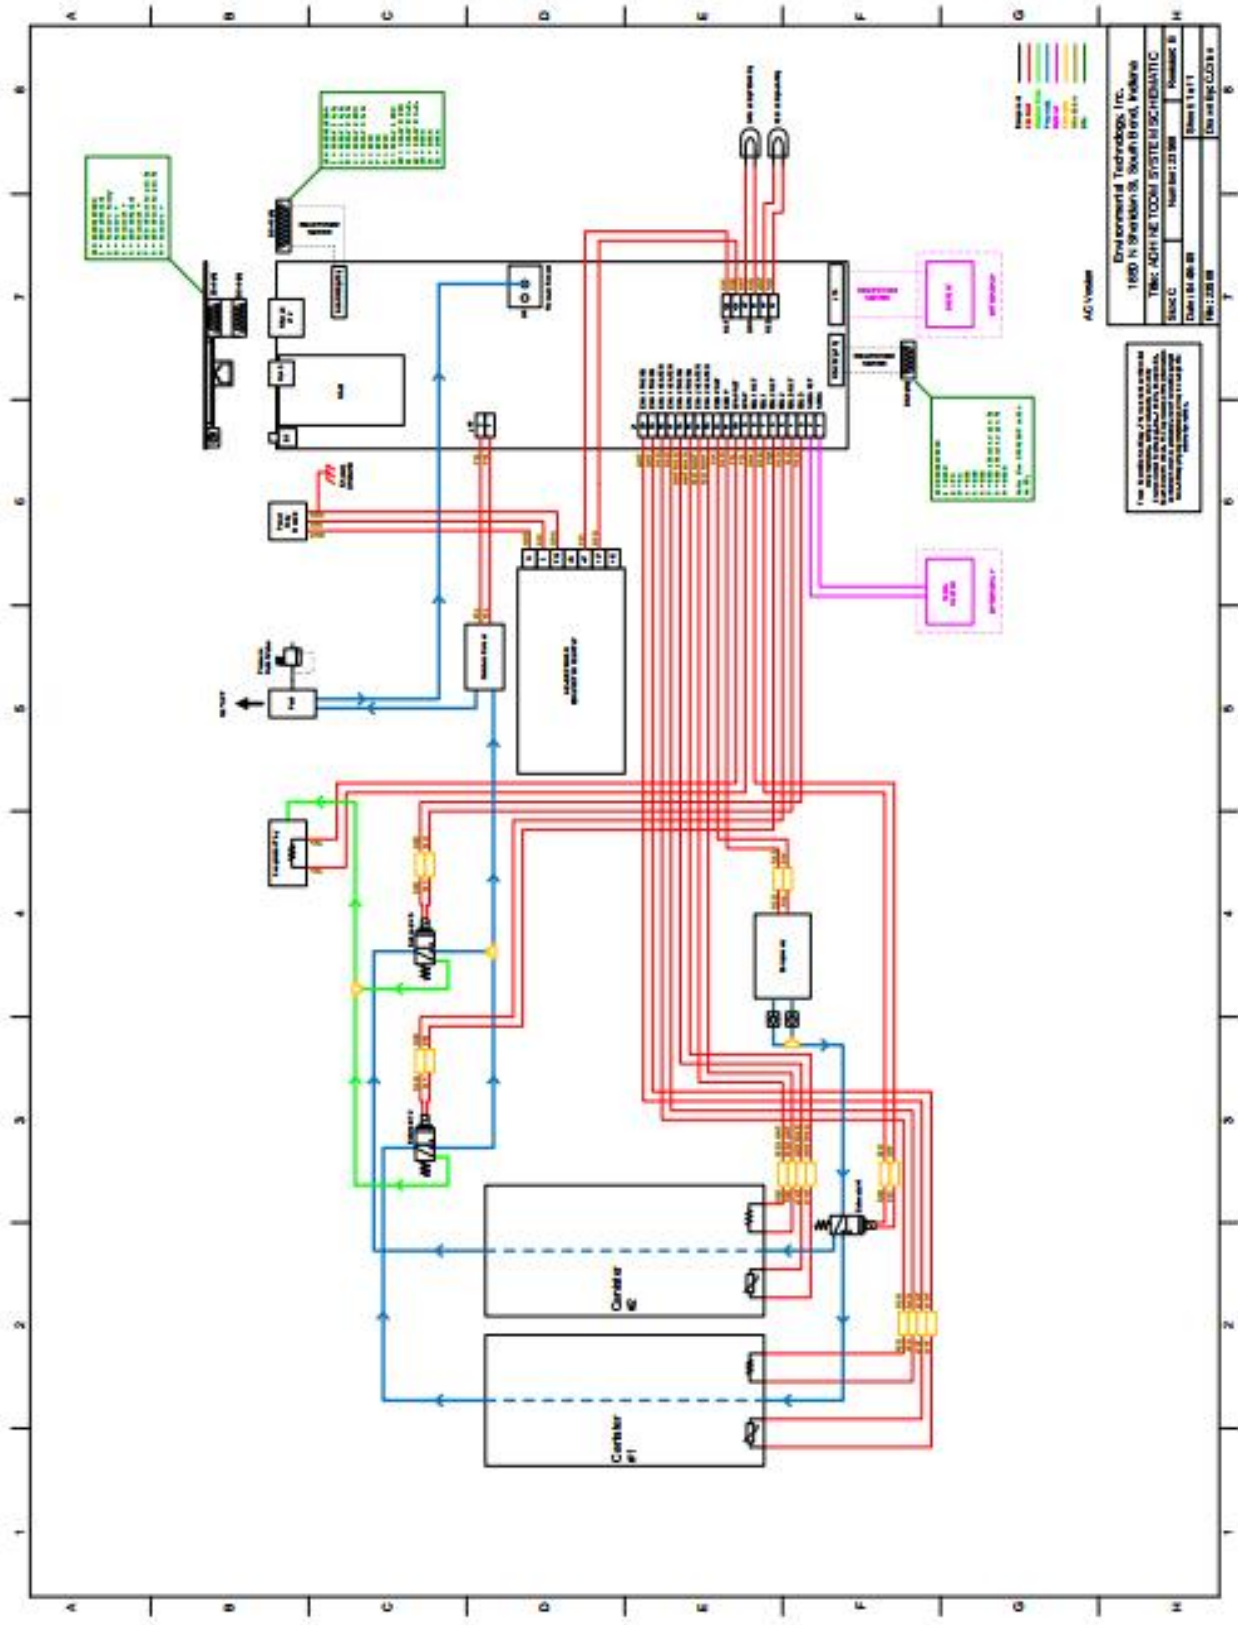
A
B
C
D
E
F
G
H

8
7
6
5
4
3
2
1

Environmental Technology, Inc.
1850 N Sheridan St, South Bend, Indiana
Title: ADH NETCOM SYSTEM SCHEMATIC
Size: C
Number: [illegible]
Revision: B
Date: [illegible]
Sheet 1 of 1
File: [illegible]
Drawn By: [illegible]

AC Version

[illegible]

Canister #2
Canister #1